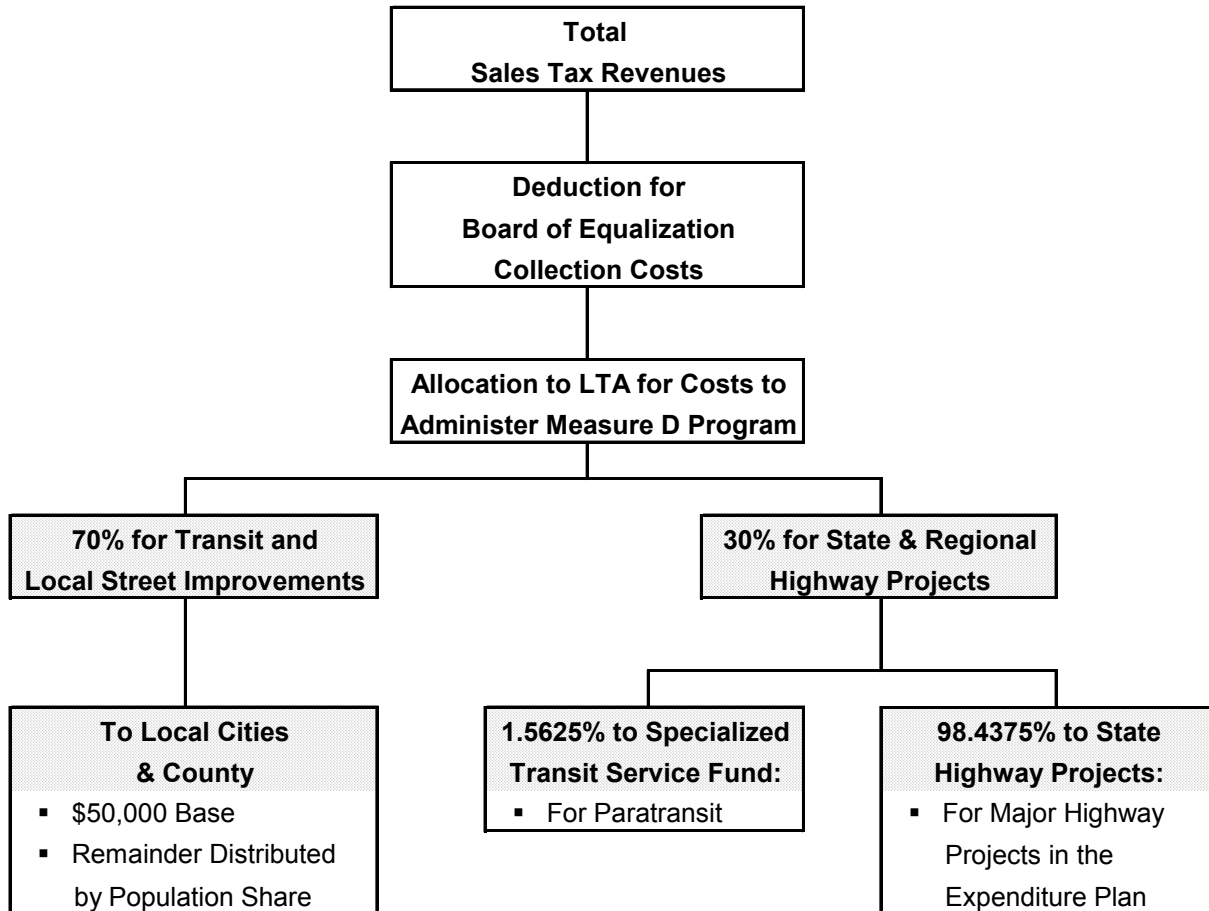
Total
Sales Tax Revenues

Deduction for
Board of Equalization
Collection Costs

Allocation to LTA for Costs to
Administer Measure D Program

70% for Transit and
Local Street Improvements

30% for State & Regional
Highway Projects

To Local Cities
& County
- \$50,000 Base
- Remainder Distributed by Population Share

1.5625% to Specialized
Transit Service Fund:
- For Paratransit

98.4375% to State
Highway Projects:
- For Major Highway Projects in the Expenditure Plan